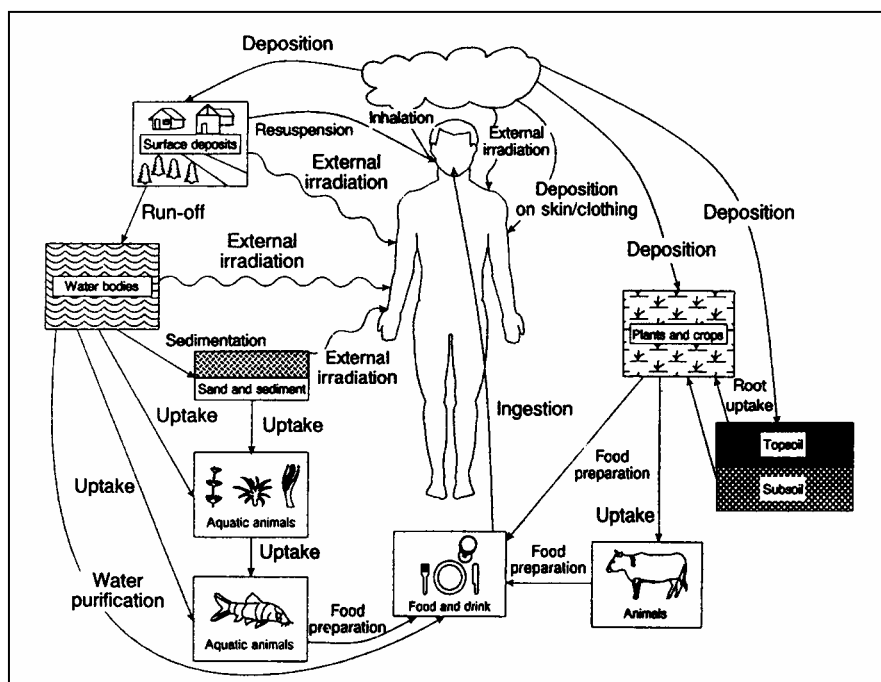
Deposition
Surface deposits
Resuspension
Inhalation
External irradiation
External irradiation
Deposition on skin/clothing
Deposition
Run-off
External irradiation
Deposition
Water bodies
Plants and crops
Sedimentation
Sand and sediment
External irradiation
Root uptake
Ingestion
Uptake
Uptake
Topsoil
Subsoil
Food preparation
Uptake
Aquatic animals
Uptake
Uptake
Water purification
Food preparation
Food and drink
Animals
Food preparation
Aquatic animals